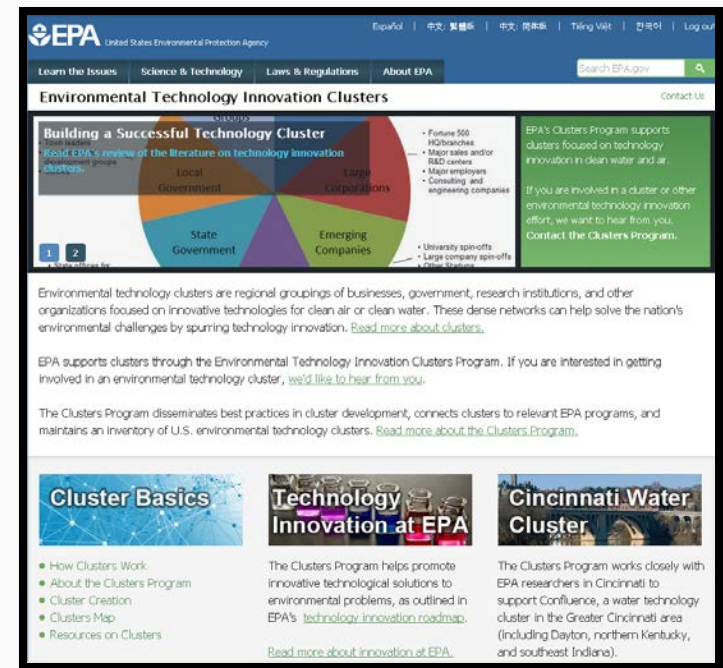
EPA United States Environmental Protection Agency

Español | 中文: 繁體版 | 中文: 简体版 | Tiếng Việt | 한국어 | Log out

Learn the Issues | Science & Technology | Laws & Regulations | About EPA

Search EPA.gov

Environmental Technology Innovation Clusters

Contact Us

Building a Successful Technology Cluster

Read EPA's review of the literature on technology innovation clusters.

Local Government

Large Corporations

State Government

Emerging Companies

• Fortune 500 HQ/branches
• Major sales and/or R&D centers
• Major employers
• Consulting and engineering companies

• University spin-offs
• Large company spin-offs
• Other Startups

1 2

EPA's Clusters Program supports clusters focused on technology innovation in clean water and air.

If you are involved in a cluster or other environmental technology innovation effort, we want to hear from you. Contact the Clusters Program.

Environmental technology clusters are regional groupings of businesses, government, research institutions, and other organizations focused on innovative technologies for clean air or clean water. These dense networks can help solve the nation's environmental challenges by spurring technology innovation. Read more about clusters.

EPA supports clusters through the Environmental Technology Innovation Clusters Program. If you are interested in getting involved in an environmental technology cluster, we'd like to hear from you.

The Clusters Program disseminates best practices in cluster development, connects clusters to relevant EPA programs, and maintains an inventory of U.S. environmental technology clusters. Read more about the Clusters Program.

Cluster Basics

• How Clusters Work
• About the Clusters Program
• Cluster Creation
• Clusters Map
• Resources on Clusters

Technology Innovation at EPA

The Clusters Program helps promote innovative technological solutions to environmental problems, as outlined in EPA's technology innovation roadmap.

Read more about innovation at EPA.

Cincinnati Water Cluster

The Clusters Program works closely with EPA researchers in Cincinnati to support Confluence, a water technology cluster in the Greater Cincinnati area (including Dayton, northern Kentucky, and southeast Indiana).